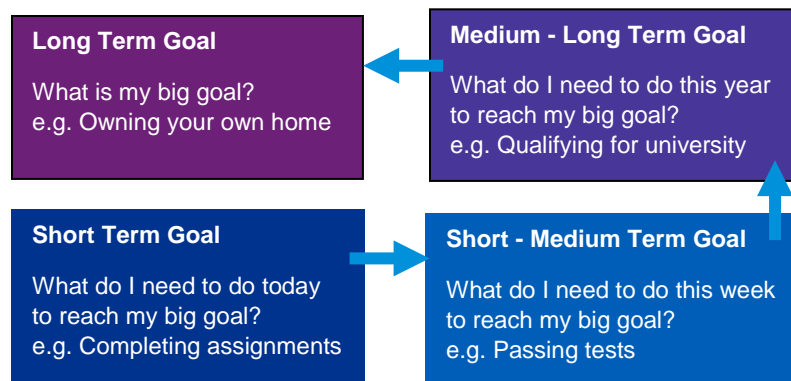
Long Term Goal

What is my big goal?
e.g. Owning your own home

Medium - Long Term Goal

What do I need to do this year to reach my big goal?
e.g. Qualifying for university

Short Term Goal

What do I need to do today to reach my big goal?
e.g. Completing assignments

Short - Medium Term Goal

What do I need to do this week to reach my big goal?
e.g. Passing tests